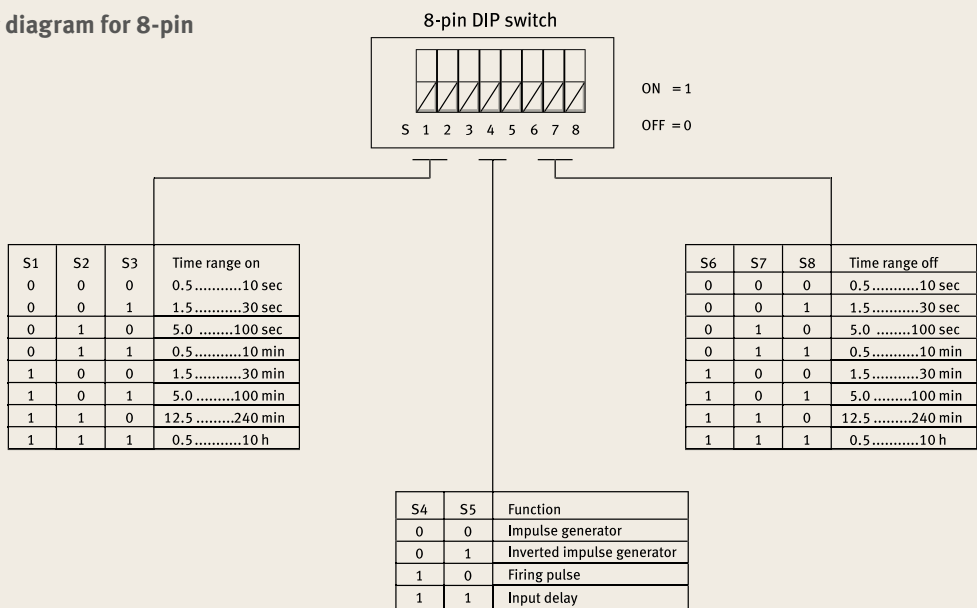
diagram for 8-pin

8-pin DIP switch

S 1 2 3 4 5 6 7 8

ON = 1
OFF = 0

| S1 | S2 | S3 | Time range on |
|---|---|---|---|
| 0 | 0 | 0 | 0.5...........10 sec |
| 0 | 0 | 1 | 1.5...........30 sec |
| 0 | 1 | 0 | 5.0 ........100 sec |
| 0 | 1 | 1 | 0.5...........10 min |
| 1 | 0 | 0 | 1.5...........30 min |
| 1 | 0 | 1 | 5.0 .........100 min |
| 1 | 1 | 0 | 12.5 .........240 min |
| 1 | 1 | 1 | 0.5...........10 h |

| S6 | S7 | S8 | Time range off |
|---|---|---|---|
| 0 | 0 | 0 | 0.5...........10 sec |
| 0 | 0 | 1 | 1.5...........30 sec |
| 0 | 1 | 0 | 5.0 ........100 sec |
| 0 | 1 | 1 | 0.5...........10 min |
| 1 | 0 | 0 | 1.5...........30 min |
| 1 | 0 | 1 | 5.0 .........100 min |
| 1 | 1 | 0 | 12.5 .........240 min |
| 1 | 1 | 1 | 0.5...........10 h |

| S4 | S5 | Function |
|---|---|---|
| 0 | 0 | Impulse generator |
| 0 | 1 | Inverted impulse generator |
| 1 | 0 | Firing pulse |
| 1 | 1 | Input delay |